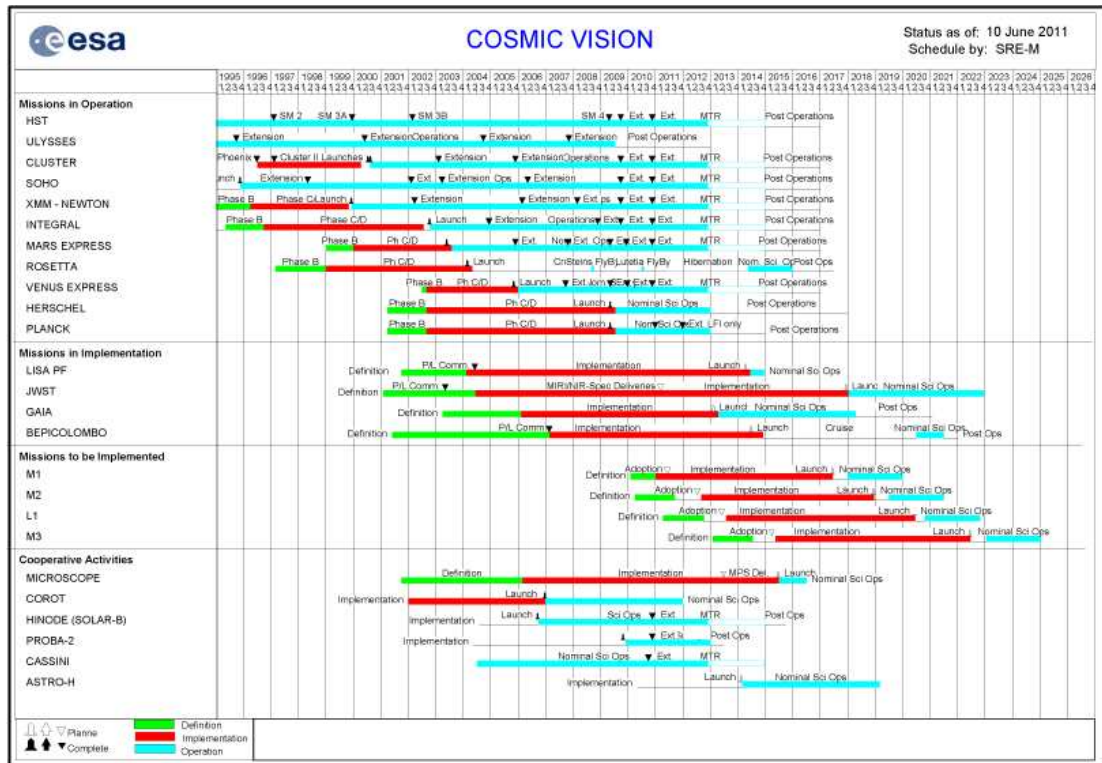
esa

COSMIC VISION

Status as of: 10 June 2011
Schedule by: SRE-M

1995 1996 1997 1998 1999 2000 2001 2002 2003 2004 2005 2006 2007 2008 2009 2010 2011 2012 2013 2014 2015 2016 2017 2018 2019 2020 2021 2022 2023 2024 2025 2026

Missions in Operation
HST — SM 2, SM 3A, SM 3B, SM 4, Ext., Ext., MTR, Post Operations
ULYSSES — Extension, Extension, Operations, Extension, Extension, Post Operations
CLUSTER — Phoenix, Cluster II Launches, Extension, Extension, Operations, Ext., Ext., MTR, Post Operations
SOHO — unch, Extension, Ext., Extension, Ops, Extension, Ext., Ext., MTR, Post Operations
XMM - NEWTON — Phase B, Phase C/Launch, Extension, Extension, Ext ps, Ext., Ext., MTR, Post Operations
INTEGRAL — Phase B, Phase C/D, Launch, Extension, Operations, Ext, Ext., Ext., MTR, Post Operations
MARS EXPRESS — Phase B, Ph C/D, Ext., Nom, Ext., Op, Ext, Ext, Ext., MTR, Post Operations
ROSETTA — Phase B, Ph C/D, Launch, CrStein, FlyB, Lutetia, FlyBy, Hibernation, Nom. Sci. Op, Post Ops
VENUS EXPRESS — Phase B, Ph C/D, Launch, Ext, Nom, SEx, Ext, Ext., MTR, Post Operations
HERSCHEL — Phase B, Ph C/D, Launch, Nominal Sci Ops, Post Operations
PLANCK — Phase B, Ph C/D, Launch, Nom, Sci Op, Ext, LFI only, Post Operations

Missions in Implementation
LISA PF — Definition, P/L Comm, Implementation, Launch, Nominal Sci Ops
JWST — Definition, P/L Comm, MIRI/NIR-Spec Deliveries, Implementation, Launc, Nominal Sci Ops
GAIA — Definition, Implementation, Launch, Nominal Sci Ops, Post Ops
BEPICOLOMBO — Definition, P/L Comm, Implementation, Launch, Cruise, Nominal Sci Ops, Post Ops

Missions to be Implemented
M1 — Definition, Adoption, Implementation, Launch, Nominal Sci Ops
M2 — Definition, Adoption, Implementation, Launch, Nominal Sci Ops
L1 — Definition, Adoption, Implementation, Launch, Nominal Sci Ops
M3 — Definition, Adoption, Implementation, Launch, Nominal Sci Ops

Cooperative Activities
MICROSCOPE — Definition, Implementation, MPS Del, Launch, Nominal Sci Ops
COROT — Implementation, Launch, Nominal Sci Ops
HINODE (SOLAR-B) — Implementation, Launch, Sci Ops, Ext, MTR, Post Ops
PROBA-2 — Implementation, Ext, Post Ops
CASSINI — Nominal Sci Ops, Ext, MTR
ASTRO-H — Implementation, Launch, Nominal Sci Ops

Planne
Complete
Definition
Implementation
Operation